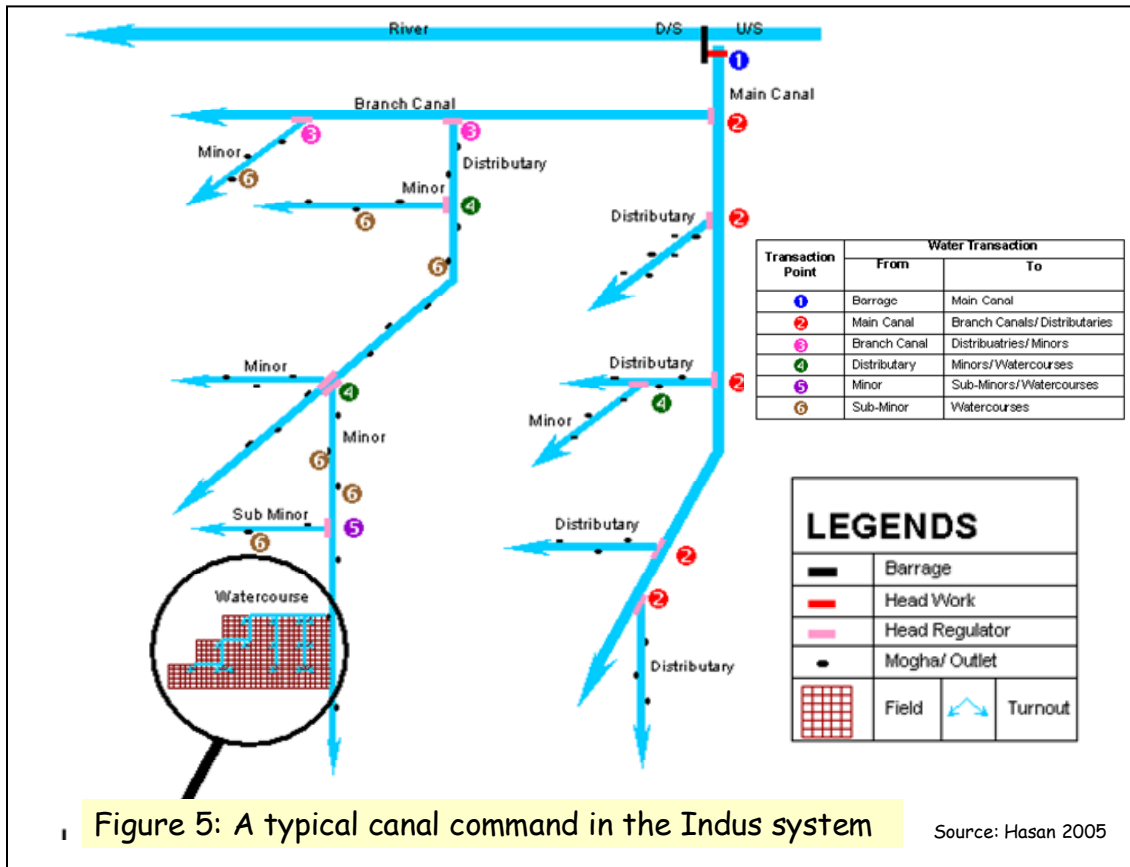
River D/S U/S
1
Main Canal
Branch Canal
2
3
3
Minor
Distributary
6
Minor
4
6
Distributary
2
6
Minor
Distributary
2
4
Minor
4
Minor
6
6
Sub Minor
5
6
Distributary
2
Watercourse
2
Distributary

| Transaction Point | Water Transaction From | To |
|---|---|---|
| 1 | Barrage | Main Canal |
| 2 | Main Canal | Branch Canals/ Distributaries |
| 3 | Branch Canal | Distribuatries/ Minors |
| 4 | Distributary | Minors/ Watercourses |
| 5 | Minor | Sub-Minors/ Watercourses |
| 6 | Sub-Minor | Watercourses |

LEGENDS
Barrage
Head Work
Head Regulator
Mogha/ Outlet
Field
Turnout

Figure 5: A typical canal command in the Indus system
Source: Hasan 2005